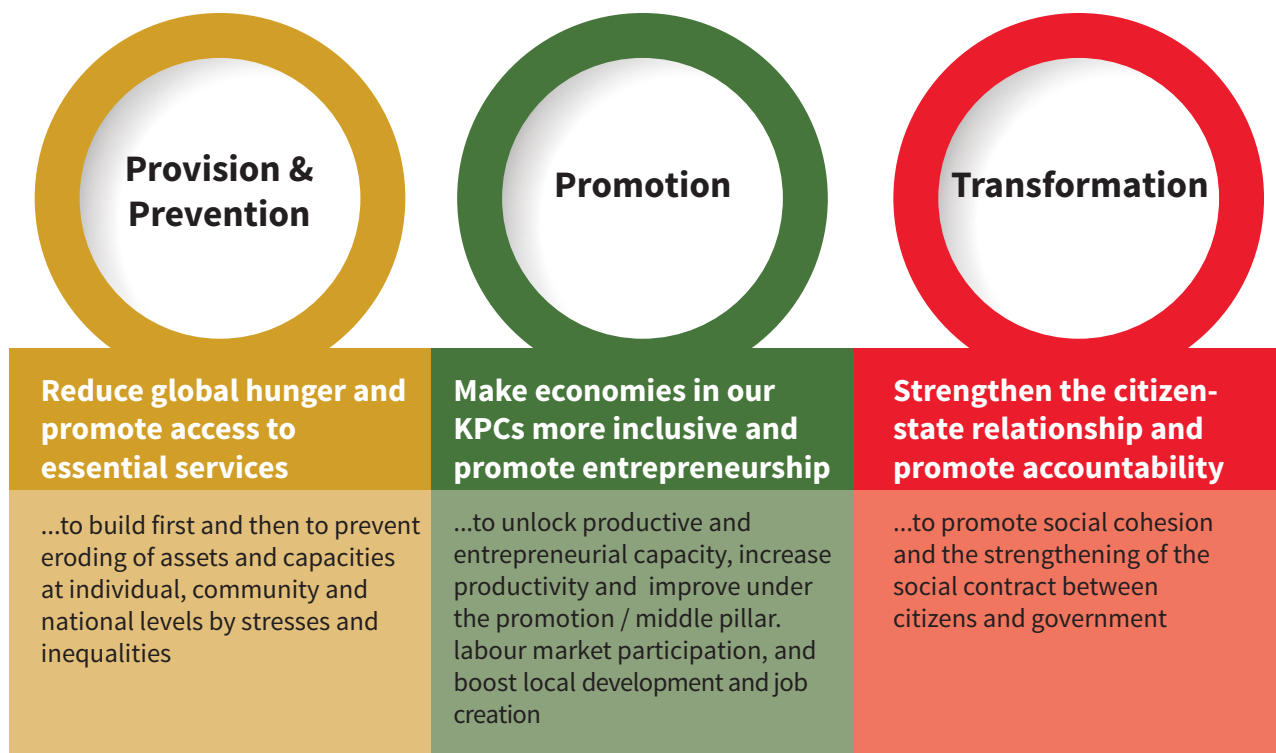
Provision & Prevention

Reduce global hunger and promote access to essential services

...to build first and then to prevent eroding of assets and capacities at individual, community and national levels by stresses and inequalities

Promotion

Make economies in our KPCs more inclusive and promote entrepreneurship

...to unlock productive and entrepreneurial capacity, increase productivity and improve under the promotion / middle pillar. labour market participation, and boost local development and job creation

Transformation

Strengthen the citizen-state relationship and promote accountability

...to promote social cohesion and the strengthening of the social contract between citizens and government